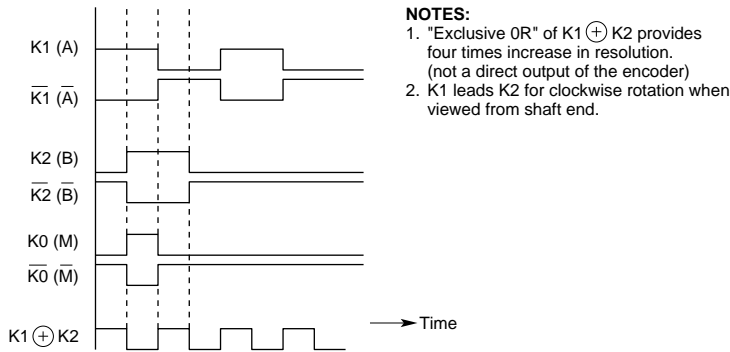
K1 (A)

$\overline{K1}$ ($\overline{A}$)

K2 (B)

$\overline{K2}$ ($\overline{B}$)

K0 (M)

$\overline{K0}$ ($\overline{M}$)

K1 $\oplus$ K2

Time

NOTES:
1. "Exclusive 0R" of K1 $\oplus$ K2 provides four times increase in resolution. (not a direct output of the encoder)
2. K1 leads K2 for clockwise rotation when viewed from shaft end.